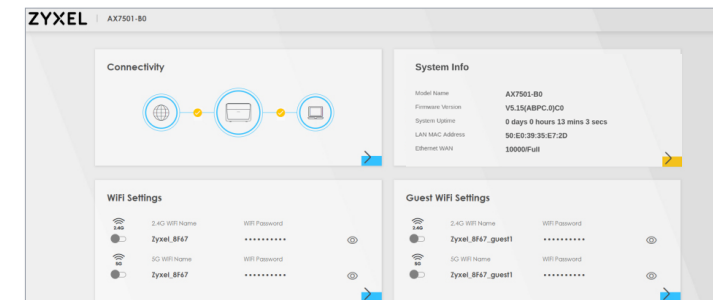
ZYXEL | AX7501-B0

Connectivity

System Info

Model Name AX7501-B0
Firmware Version V5.15(ABPC.0)C0
System Uptime 0 days 0 hours 13 mins 3 secs
LAN MAC Address 50:E0:39:35:E7:2D
Ethernet WAN 10000/Full

WiFi Settings

2.4G
2.4G WiFi Name WiFi Password
Zyxel_8F67 ••••••••••

5G
5G WiFi Name WiFi Password
Zyxel_8F67 ••••••••••

Guest WiFi Settings

2.4G
2.4G WiFi Name WiFi Password
Zyxel_8F67_guest1 ••••••••••

5G
5G WiFi Name WiFi Password
Zyxel_8F67_guest1 ••••••••••